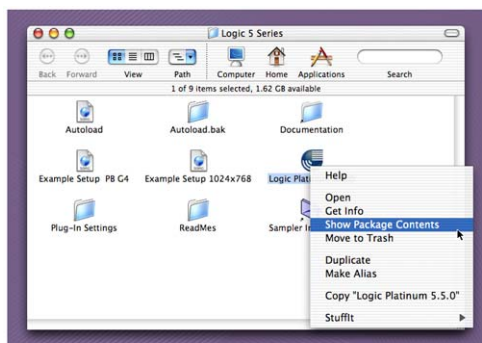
Logic 5 Series

Back Forward View Path Computer Home Applications Search

1 of 9 items selected, 1.62 GB available

Autoload
Autoload.bak
Documentation
Example Setup PB G4
Example Setup 1024x768
Logic Plati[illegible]
Plug-In Settings
ReadMes
Sampler In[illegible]

Help
Open
Get Info
Show Package Contents
Move to Trash
Duplicate
Make Alias
Copy "Logic Platinum 5.5.0"
StuffIt